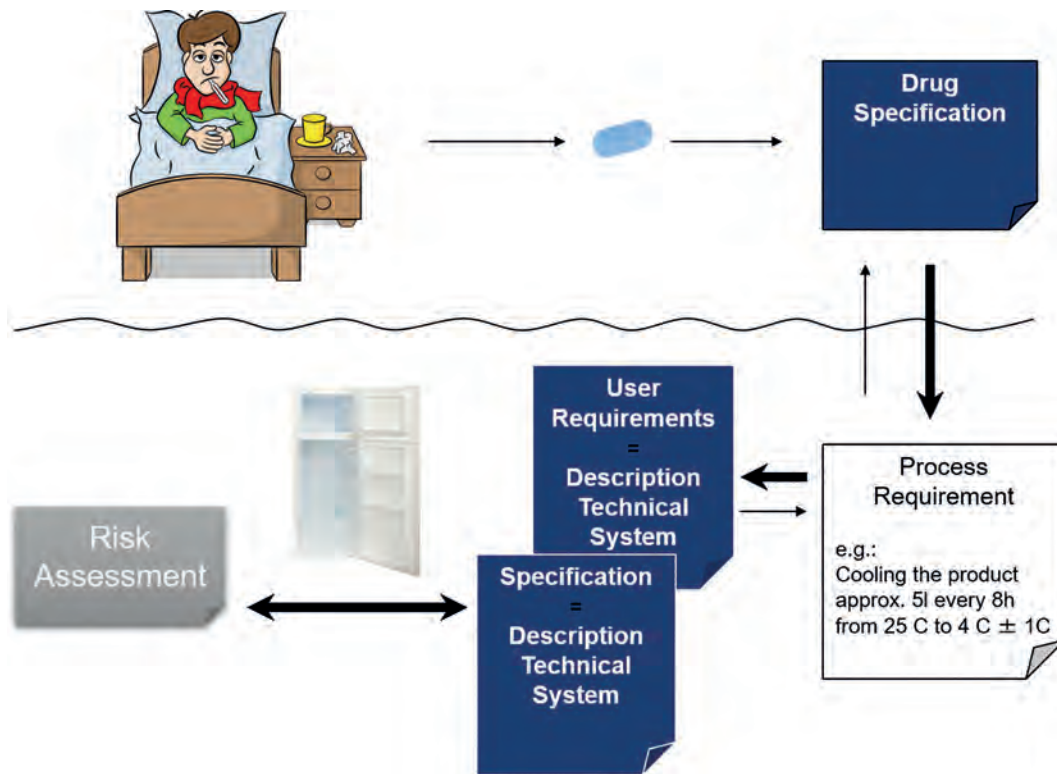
Drug Specification

User Requirements = Description Technical System

Process Requirement

e.g.: Cooling the product approx. 5l every 8h from 25 C to 4 C $\pm$ 1C

Risk Assessment

Specification = Description Technical System